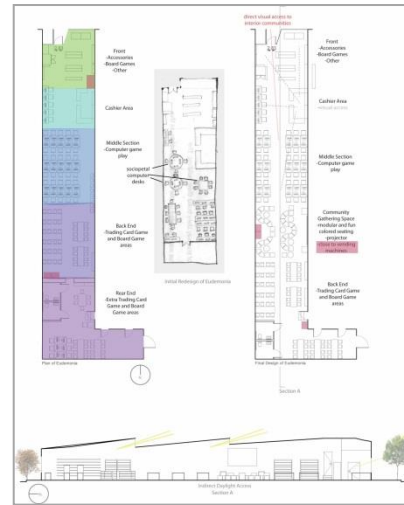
direct visual access to interior commodities

Front
-Accessories
-Board Games
-Other

Cashier Area

Middle Section
-Computer game play

Back End
-Trading Card Game and Board Game areas

Rear End
-Extra Trading Card Game and Board Game areas

Plan of Eudemonia

sociopetal computer desks

Initial Redesign of Eudemonia

Front
-Accessories
-Board Games
-Other

Cashier Area
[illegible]

Middle Section
-Computer game play

Community Gathering Space
-modular and fun colored seating
-projector
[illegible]

Back End
-Trading Card Game and Board Game areas

Final Design of Eudemonia

Section A

Indirect Daylight Access
Section A